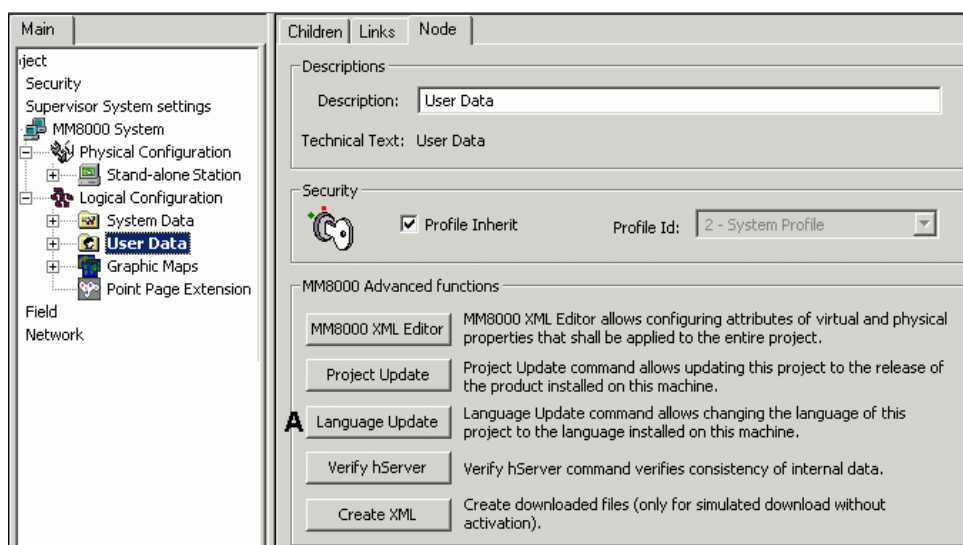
Main

ject
Security
Supervisor System settings
MM8000 System
Physical Configuration
Stand-alone Station
Logical Configuration
System Data
User Data
Graphic Maps
Point Page Extension
Field
Network

Children | Links | Node

Descriptions
Description: User Data
Technical Text: User Data

Security
Profile Inherit
Profile Id: 2 - System Profile

MM8000 Advanced functions

MM8000 XML Editor
MM8000 XML Editor allows configuring attributes of virtual and physical properties that shall be applied to the entire project.

Project Update
Project Update command allows updating this project to the release of the product installed on this machine.

A
Language Update
Language Update command allows changing the language of this project to the language installed on this machine.

Verify hServer
Verify hServer command verifies consistency of internal data.

Create XML
Create downloaded files (only for simulated download without activation).